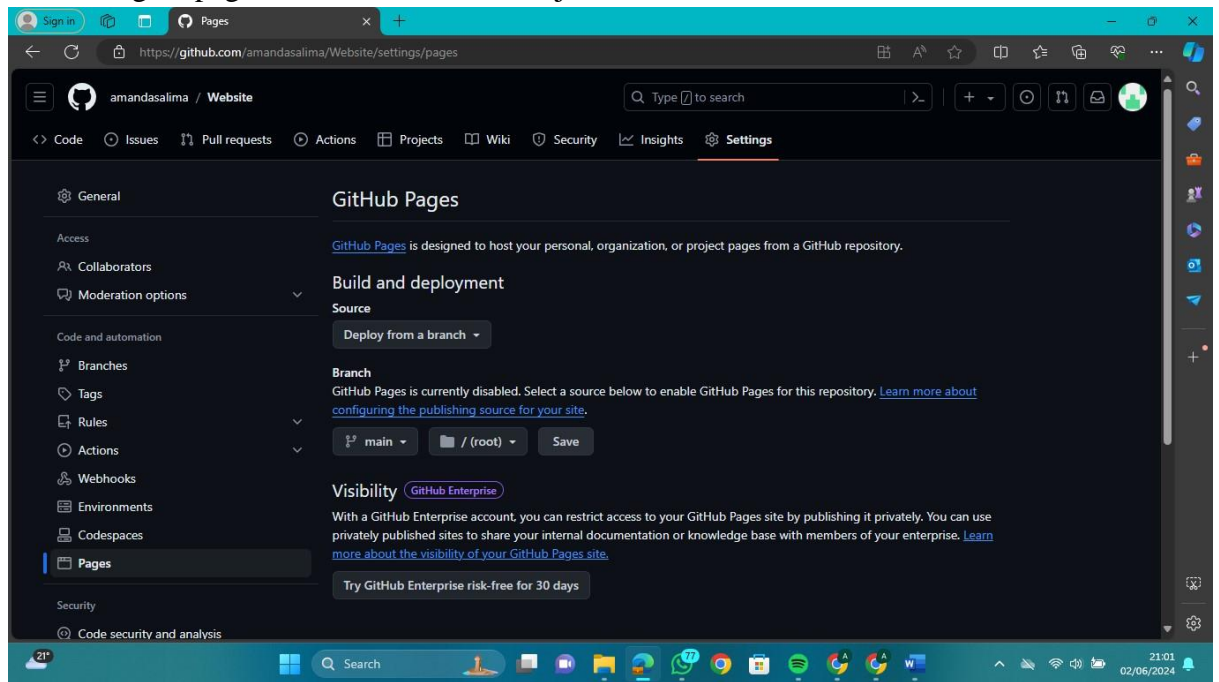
Sign in

Pages

https://github.com/amandasalima/Website/settings/pages

amandasalima / Website

Type / to search

Code Issues Pull requests Actions Projects Wiki Security Insights Settings

General

Access

Collaborators

Moderation options

Code and automation

Branches

Tags

Rules

Actions

Webhooks

Environments

Codespaces

Pages

Security

Code security and analysis

GitHub Pages

GitHub Pages is designed to host your personal, organization, or project pages from a GitHub repository.

Build and deployment

Source

Deploy from a branch

Branch

GitHub Pages is currently disabled. Select a source below to enable GitHub Pages for this repository. Learn more about configuring the publishing source for your site.

main / (root) Save

Visibility GitHub Enterprise

With a GitHub Enterprise account, you can restrict access to your GitHub Pages site by publishing it privately. You can use privately published sites to share your internal documentation or knowledge base with members of your enterprise. Learn more about the visibility of your GitHub Pages site.

Try GitHub Enterprise risk-free for 30 days

21°

Search

77

21:01
02/06/2024